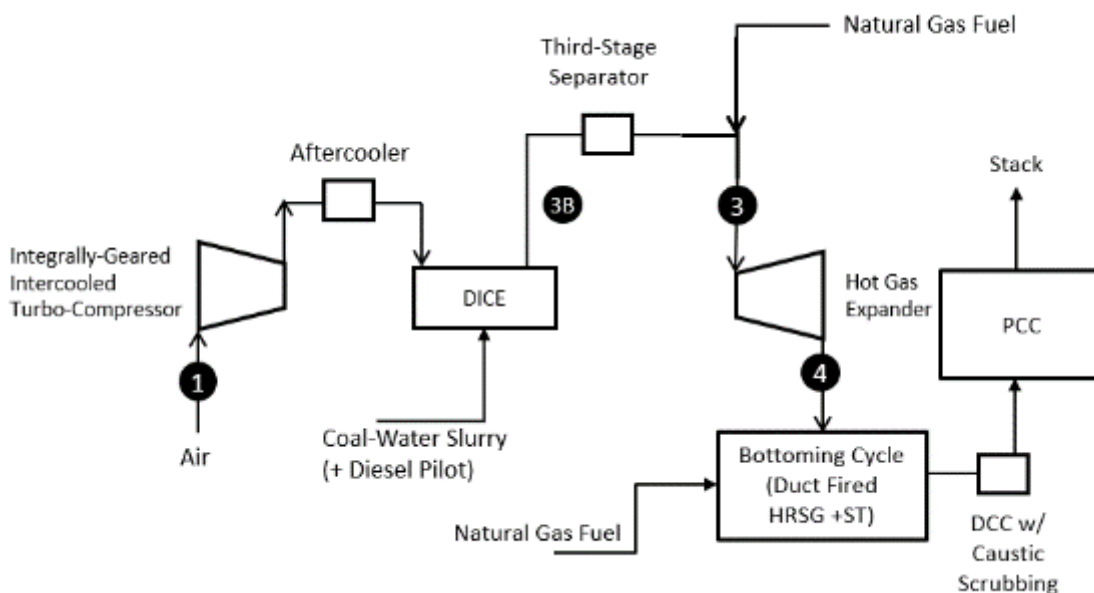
Natural Gas Fuel

Third-Stage Separator

Aftercooler

Stack

3B

3

Integrally-Geared Intercooled Turbo-Compressor

DICE

Hot Gas Expander

PCC

1

4

Air

Coal-Water Slurry (+ Diesel Pilot)

Bottoming Cycle (Duct Fired HRSG +ST)

Natural Gas Fuel

DCC w/ Caustic Scrubbing